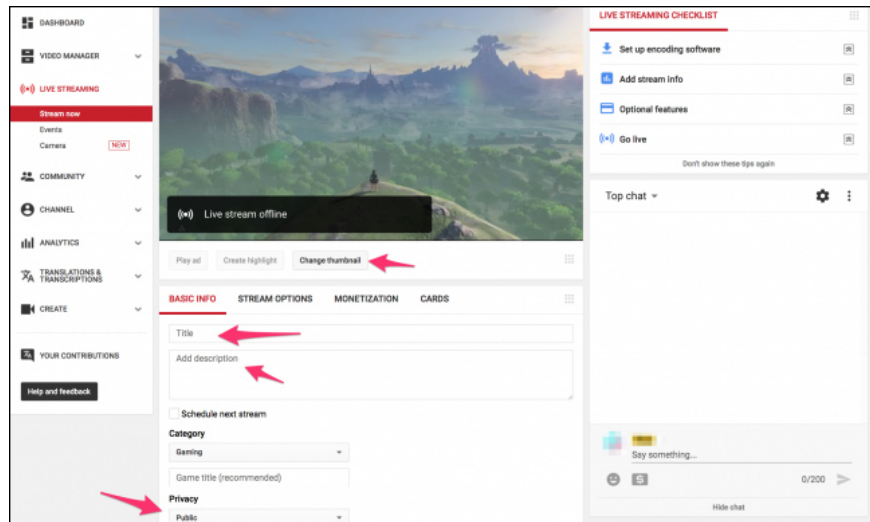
DASHBOARD
VIDEO MANAGER
LIVE STREAMING
Stream now
Events
Camera NEW
COMMUNITY
CHANNEL
ANALYTICS
TRANSLATIONS & TRANSCRIPTIONS
CREATE
YOUR CONTRIBUTIONS
Help and feedback

Live stream offline

Play ad
Create highlight
Change thumbnail

BASIC INFO
STREAM OPTIONS
MONETIZATION
CARDS

Title
Add description
Schedule next stream
Category
Gaming
Game title (recommended)
Privacy
Public

LIVE STREAMING CHECKLIST
Set up encoding software
Add stream info
Optional features
Go live
Don't show these tips again

Top chat
Say something...
0/200
Hide chat